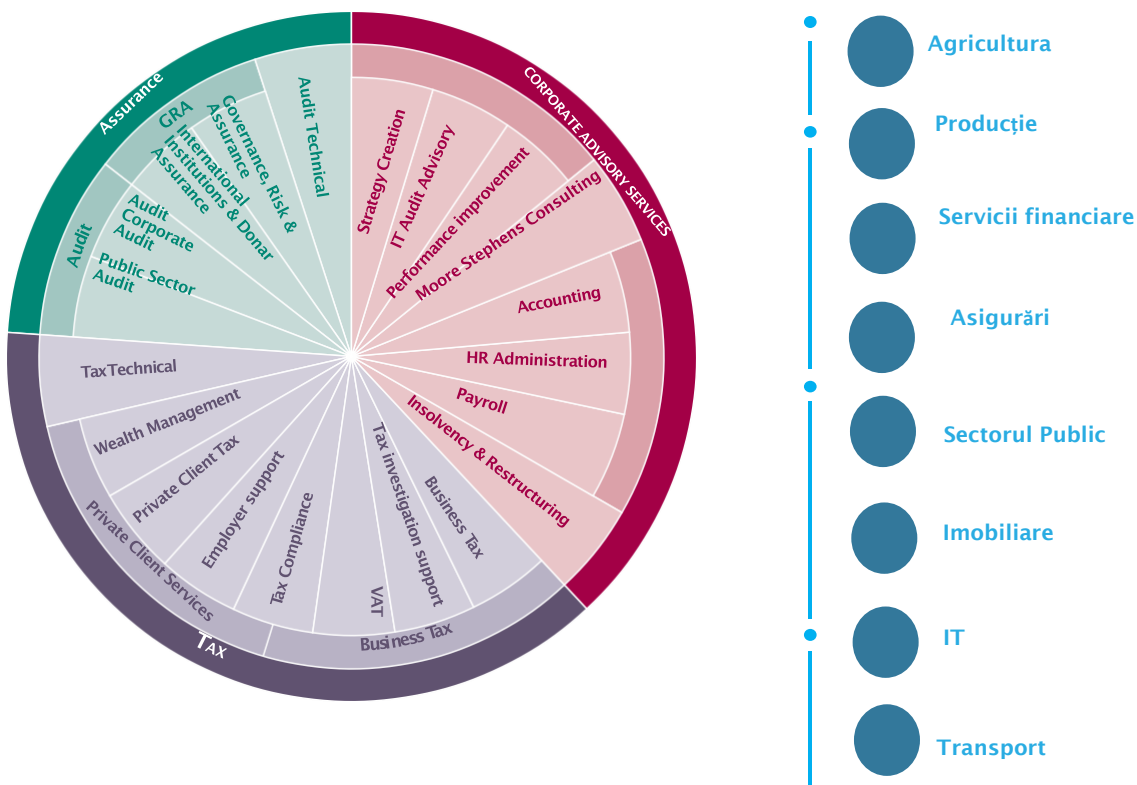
Assurance

GRA

Audit

Audit Technical

Governance, Risk & Assurance

International Institutions & Donar Assurance

Audit Corporate Audit

Public Sector Audit

CORPORATE ADVISORY SERVICES

Strategy Creation

IT Audit Advisory

Performance improvement

Moore Stephens Consulting

Accounting

HR Administration

Payroll

Insolvency & Restructuring

TaxTechnical

Wealth Management

Private Client Tax

Employer support

Tax Compliance

VAT

Tax investigation support

Business Tax

Private Client Services

Business Tax

TAX

Agricultura

Producție

Servicii financiare

Asigurări

Sectorul Public

Imobiliare

IT

Transport